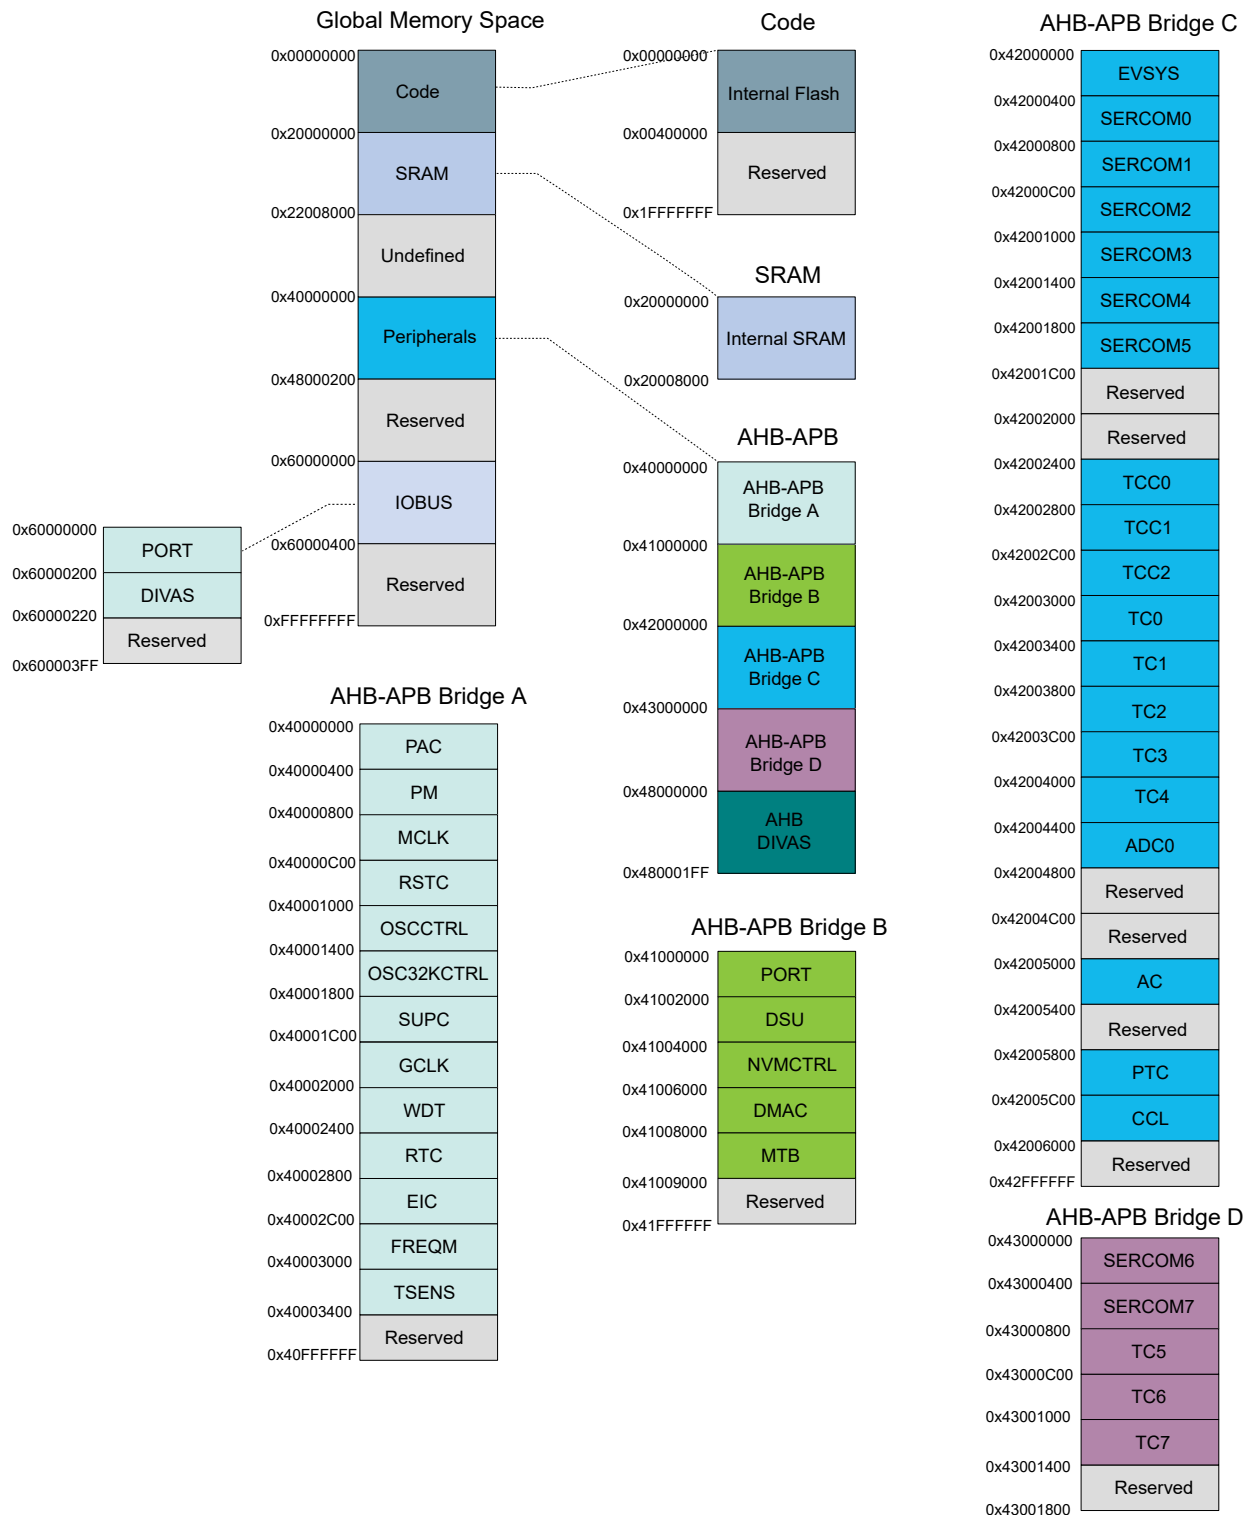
Global Memory Space

0x00000000
Code
0x20000000
SRAM
0x22008000
Undefined
0x40000000
Peripherals
0x48000200
Reserved
0x60000000
IOBUS
0x60000400
Reserved
0xFFFFFFFF

0x60000000
PORT
0x60000200
DIVAS
0x60000220
Reserved
0x600003FF

Code

0x00000000
Internal Flash
0x00400000
Reserved
0x1FFFFFFF

SRAM

0x20000000
Internal SRAM
0x20008000

AHB-APB

0x40000000
AHB-APB Bridge A
0x41000000
AHB-APB Bridge B
0x42000000
AHB-APB Bridge C
0x43000000
AHB-APB Bridge D
0x48000000
AHB DIVAS
0x480001FF

AHB-APB Bridge A

0x40000000
PAC
0x40000400
PM
0x40000800
MCLK
0x40000C00
RSTC
0x40001000
OSCCTRL
0x40001400
OSC32KCTRL
0x40001800
SUPC
0x40001C00
GCLK
0x40002000
WDT
0x40002400
RTC
0x40002800
EIC
0x40002C00
FREQM
0x40003000
TSENS
0x40003400
Reserved
0x40FFFFFF

AHB-APB Bridge B

0x41000000
PORT
0x41002000
DSU
0x41004000
NVMCTRL
0x41006000
DMAC
0x41008000
MTB
0x41009000
Reserved
0x41FFFFFF

AHB-APB Bridge C

0x42000000
EVSYS
0x42000400
SERCOM0
0x42000800
SERCOM1
0x42000C00
SERCOM2
0x42001000
SERCOM3
0x42001400
SERCOM4
0x42001800
SERCOM5
0x42001C00
Reserved
0x42002000
Reserved
0x42002400
TCC0
0x42002800
TCC1
0x42002C00
TCC2
0x42003000
TC0
0x42003400
TC1
0x42003800
TC2
0x42003C00
TC3
0x42004000
TC4
0x42004400
ADC0
0x42004800
Reserved
0x42004C00
Reserved
0x42005000
AC
0x42005400
Reserved
0x42005800
PTC
0x42005C00
CCL
0x42006000
Reserved
0x42FFFFFF

AHB-APB Bridge D

0x43000000
SERCOM6
0x43000400
SERCOM7
0x43000800
TC5
0x43000C00
TC6
0x43001000
TC7
0x43001400
Reserved
0x43001800